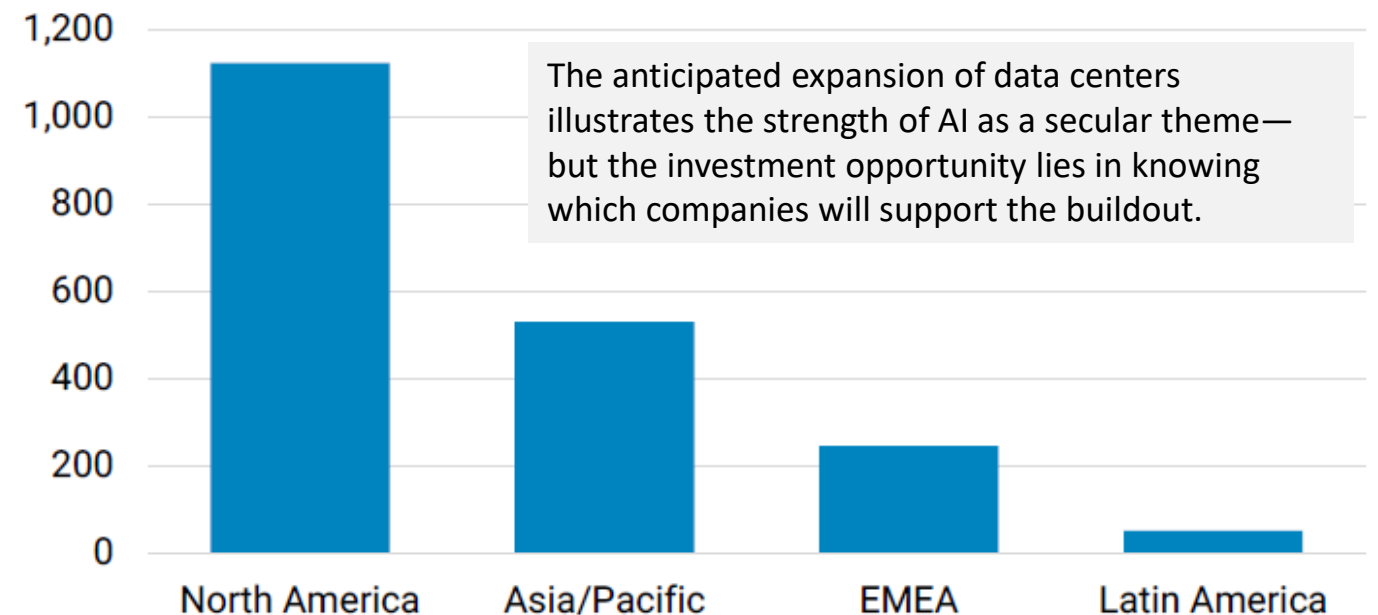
1,200
1,000
800
600
400
200
0

The anticipated expansion of data centers illustrates the strength of AI as a secular theme—but the investment opportunity lies in knowing which companies will support the buildout.

North America
Asia/Pacific
EMEA
Latin America